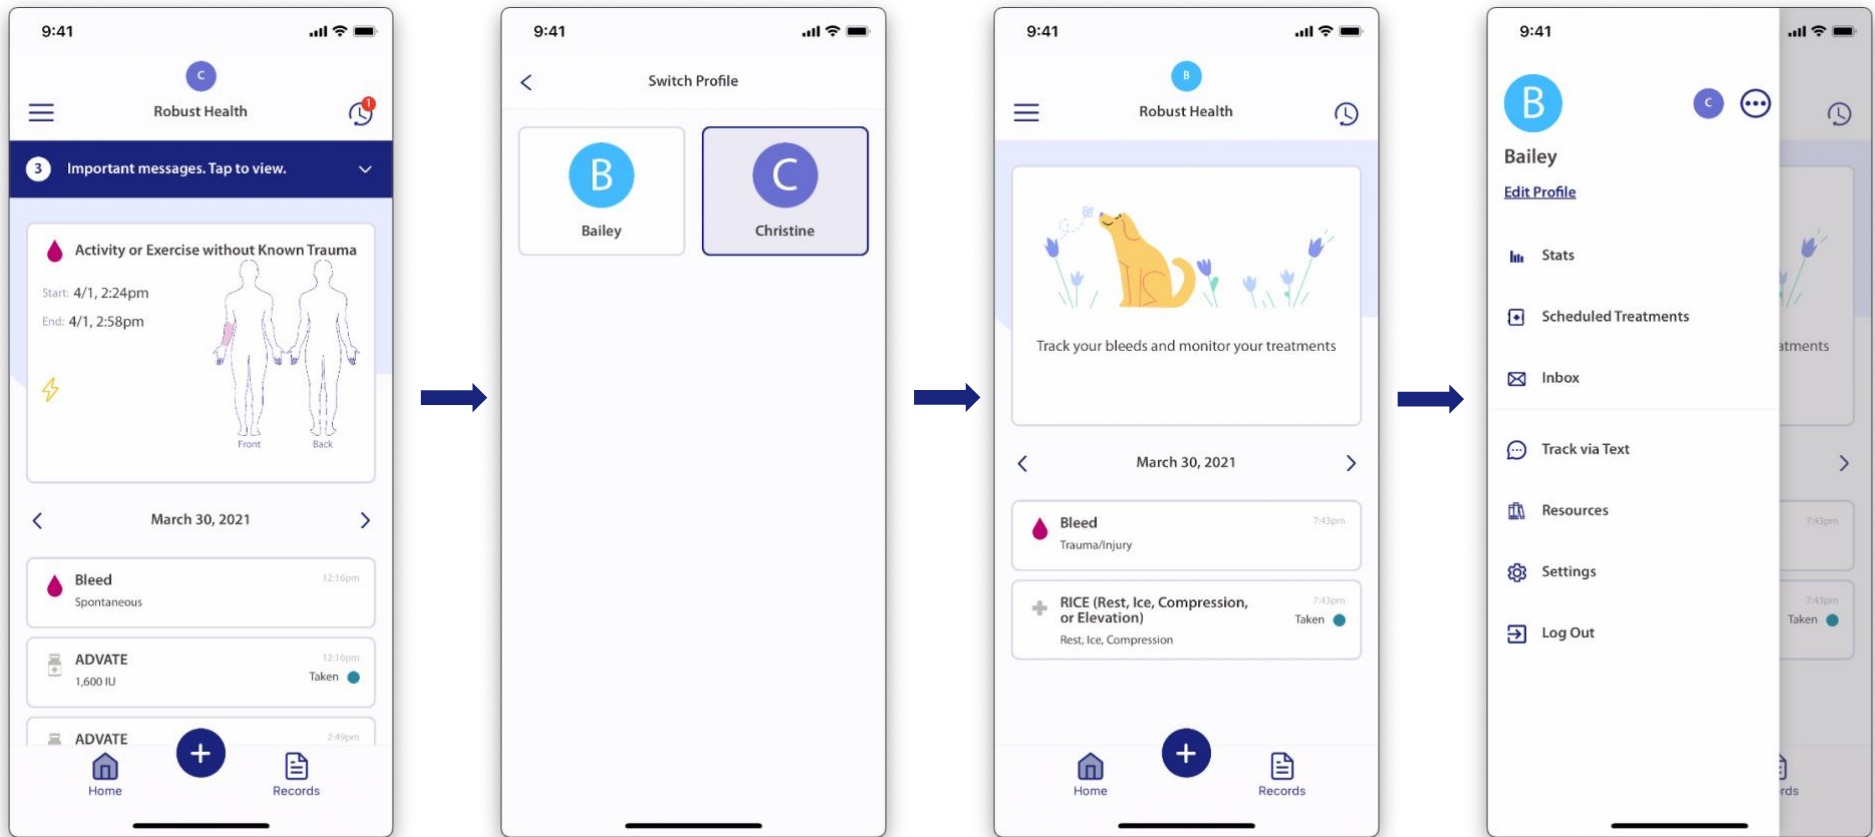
9:41

C

Robust Health

1

3 Important messages. Tap to view.

Activity or Exercise without Known Trauma

Start: 4/1, 2:24pm

End: 4/1, 2:58pm

Front

Back

March 30, 2021

Bleed

Spontaneous

12:16pm

ADVATE

1,600 IU

12:16pm

Taken

ADVATE

2:49pm

Home

Records

9:41

Switch Profile

B

Bailey

C

Christine

9:41

B

Robust Health

Track your bleeds and monitor your treatments

March 30, 2021

Bleed

Trauma/Injury

7:43pm

RICE (Rest, Ice, Compression, or Elevation)

Rest, Ice, Compression

7:43pm

Taken

Home

Records

9:41

B

C

Bailey

Edit Profile

Stats

Scheduled Treatments

Inbox

Track via Text

Resources

Settings

Log Out

atments

7:43pm

7:43pm

Taken

rds